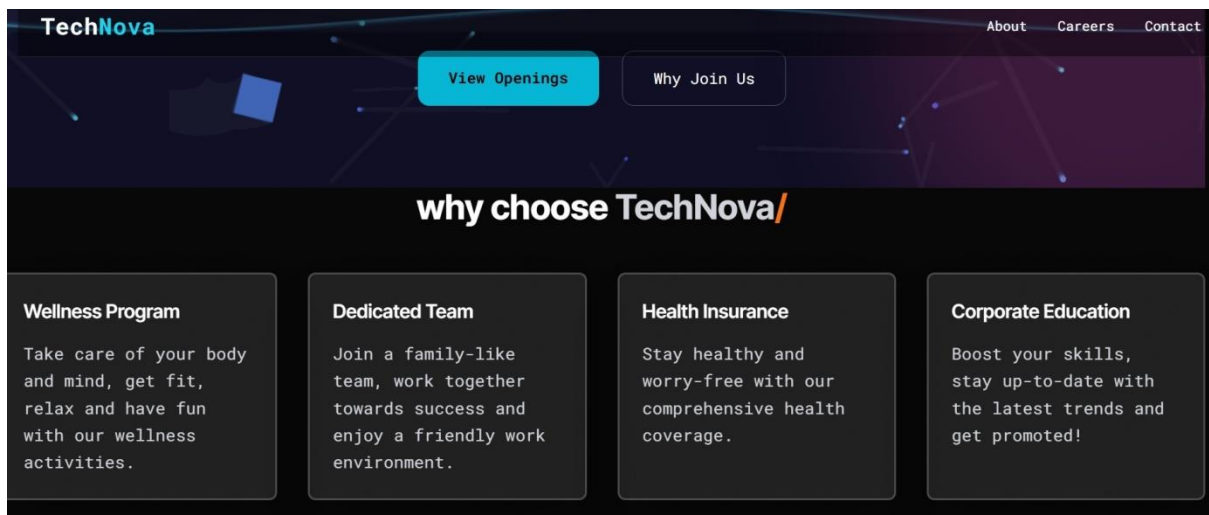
TechNova

About Careers Contact

View Openings

Why Join Us

why choose TechNova/

Wellness Program

Take care of your body and mind, get fit, relax and have fun with our wellness activities.

Dedicated Team

Join a family-like team, work together towards success and enjoy a friendly work environment.

Health Insurance

Stay healthy and worry-free with our comprehensive health coverage.

Corporate Education

Boost your skills, stay up-to-date with the latest trends and get promoted!